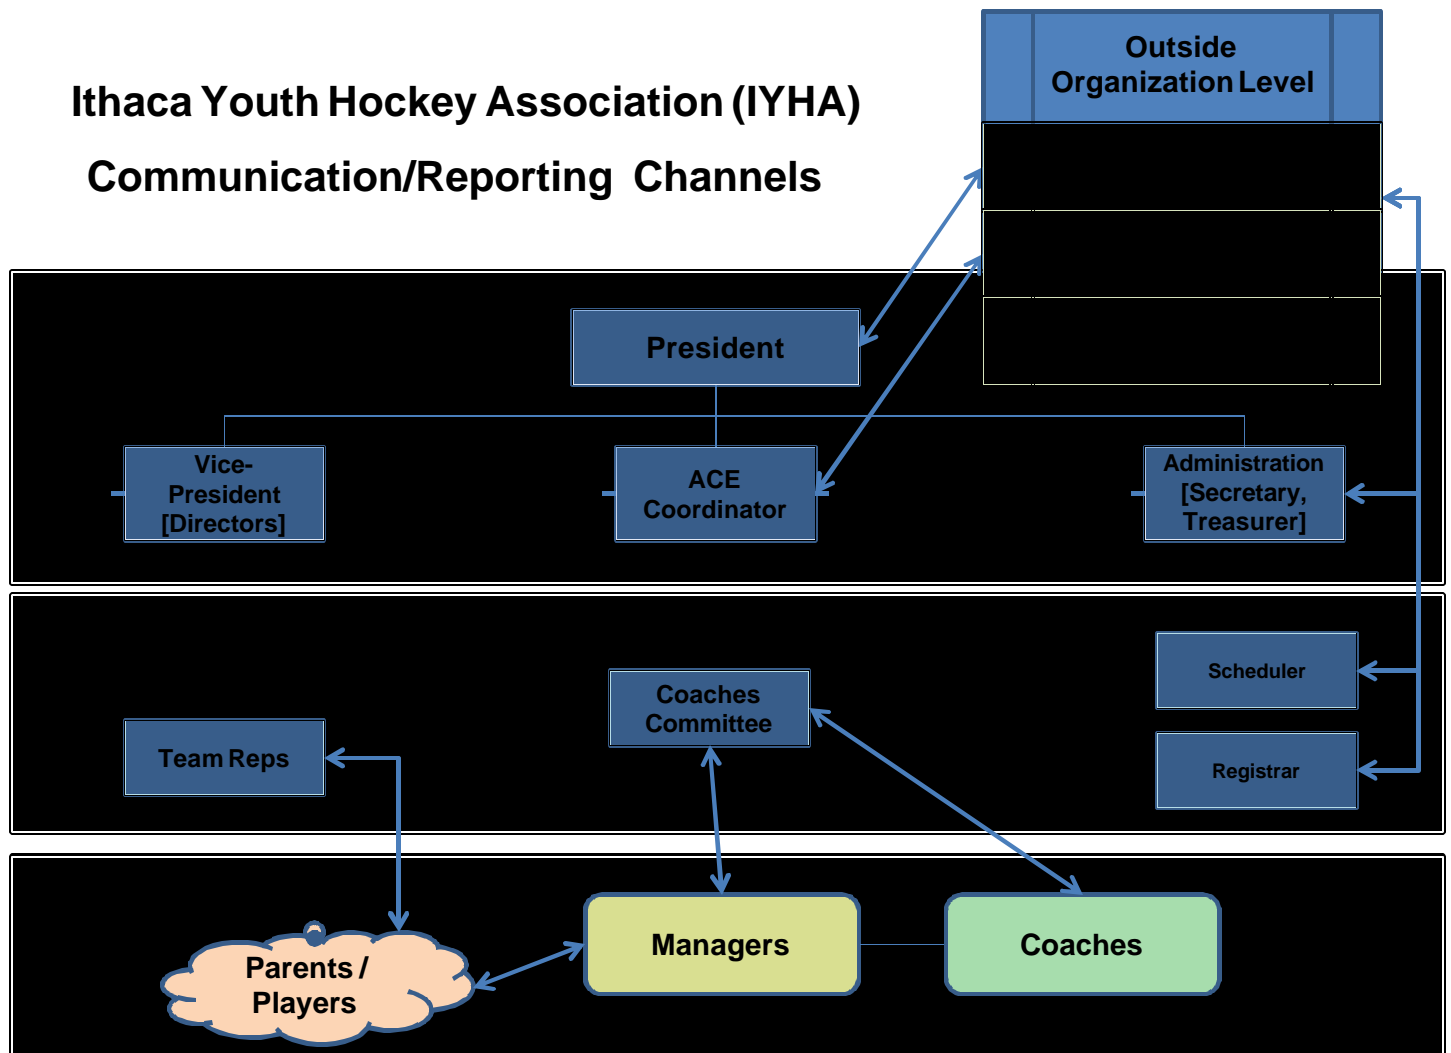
Ithaca Youth Hockey Association (IYHA)

Communication/Reporting Channels

Outside Organization Level

President

Vice-President [Directors]

ACE Coordinator

Administration [Secretary, Treasurer]

Scheduler

Coaches Committee

Team Reps

Registrar

Parents / Players

Managers

Coaches